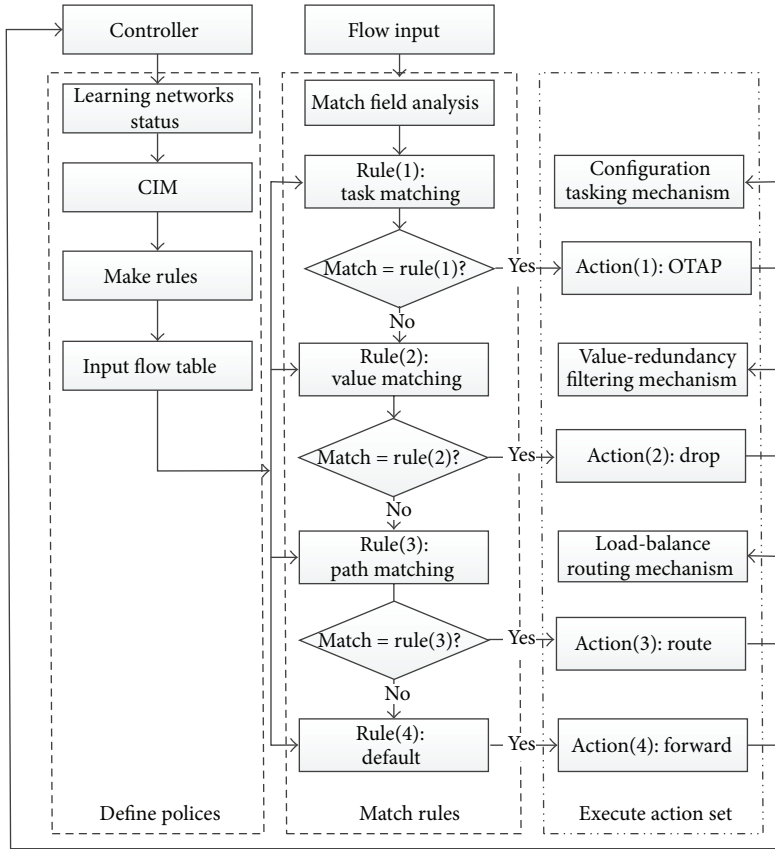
Controller

Learning networks status

CIM

Make rules

Input flow table

Define polices

Flow input

Match field analysis

Rule(1): task matching

Match = rule(1)?

Yes

No

Rule(2): value matching

Match = rule(2)?

Yes

No

Rule(3): path matching

Match = rule(3)?

Yes

No

Rule(4): default

Yes

Match rules

Configuration tasking mechanism

Action(1): OTAP

Value-redundancy filtering mechanism

Action(2): drop

Load-balance routing mechanism

Action(3): route

Action(4): forward

Execute action set